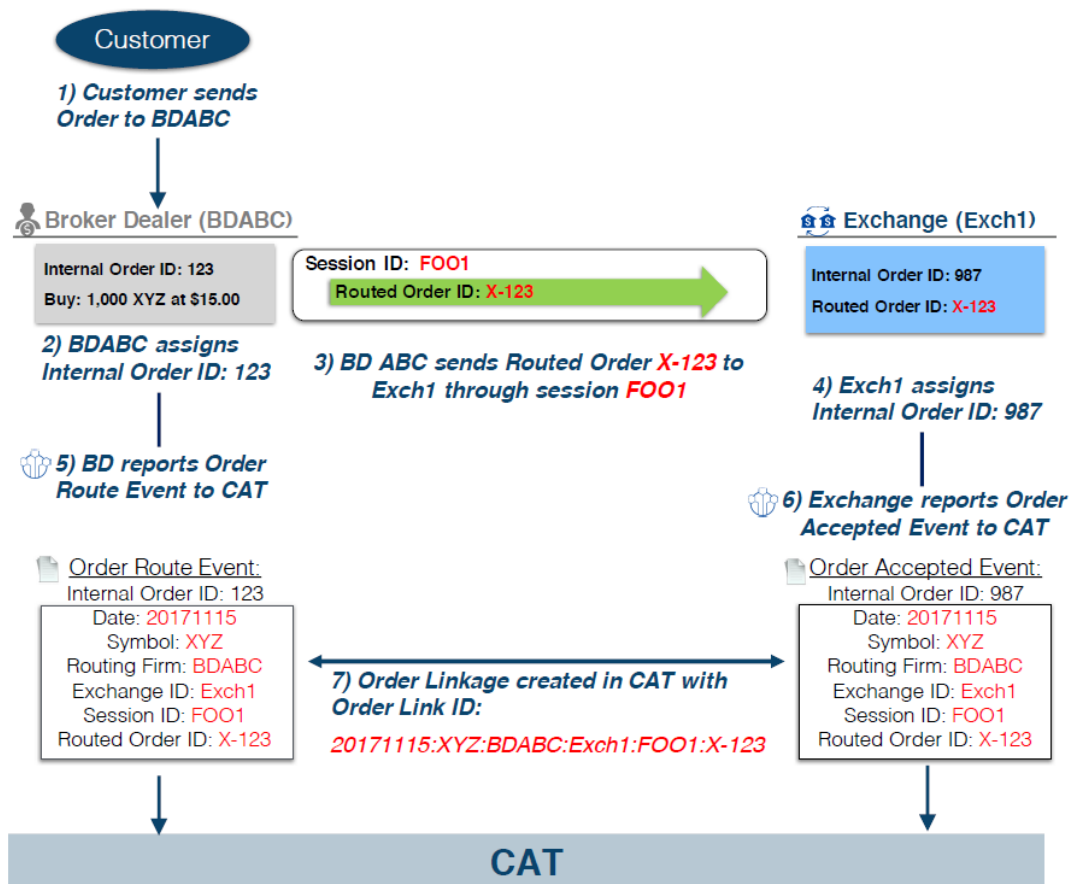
Customer

1) Customer sends Order to BDABC

Broker Dealer (BDABC)

Internal Order ID: 123
Buy: 1,000 XYZ at $15.00

2) BDABC assigns Internal Order ID: 123

Session ID: FOO1
Routed Order ID: X-123

3) BD ABC sends Routed Order X-123 to Exch1 through session FOO1

Exchange (Exch1)

Internal Order ID: 987
Routed Order ID: X-123

4) Exch1 assigns Internal Order ID: 987

5) BD reports Order Route Event to CAT

6) Exchange reports Order Accepted Event to CAT

Order Route Event:
Internal Order ID: 123
Date: 20171115
Symbol: XYZ
Routing Firm: BDABC
Exchange ID: Exch1
Session ID: FOO1
Routed Order ID: X-123

7) Order Linkage created in CAT with Order Link ID:
20171115:XYZ:BDABC:Exch1:FOO1:X-123

Order Accepted Event:
Internal Order ID: 987
Date: 20171115
Symbol: XYZ
Routing Firm: BDABC
Exchange ID: Exch1
Session ID: FOO1
Routed Order ID: X-123

CAT